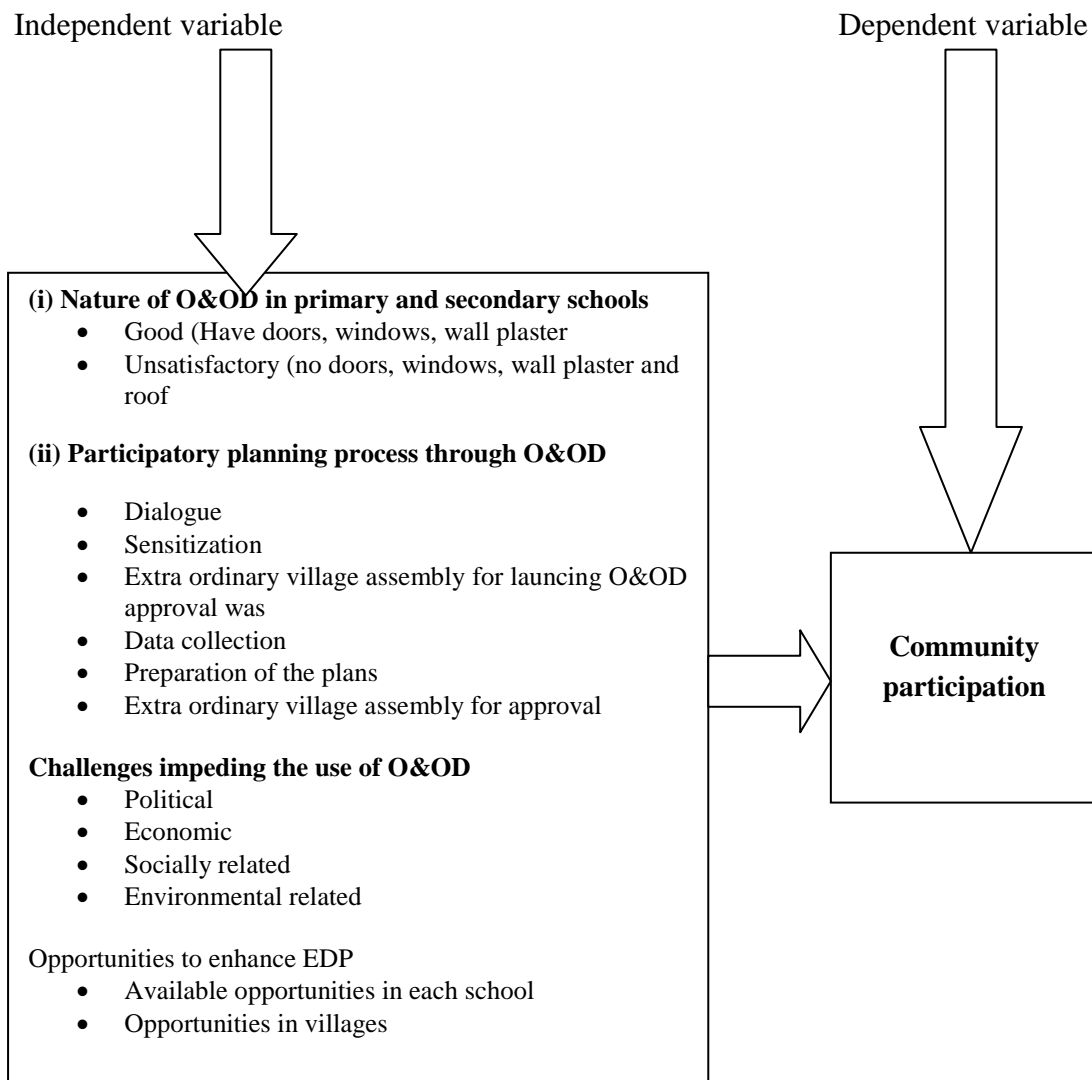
Independent variable

Dependent variable

(i) Nature of O&OD in primary and secondary schools

- Good (Have doors, windows, wall plaster
- Unsatisfactory (no doors, windows, wall plaster and roof

(ii) Participatory planning process through O&OD

- Dialogue
- Sensitization
- Extra ordinary village assembly for launcing O&OD approval was
- Data collection
- Preparation of the plans
- Extra ordinary village assembly for approval

Challenges impeding the use of O&OD

- Political
- Economic
- Socially related
- Environmental related

Opportunities to enhance EDP

- Available opportunities in each school
- Opportunities in villages

Community participation